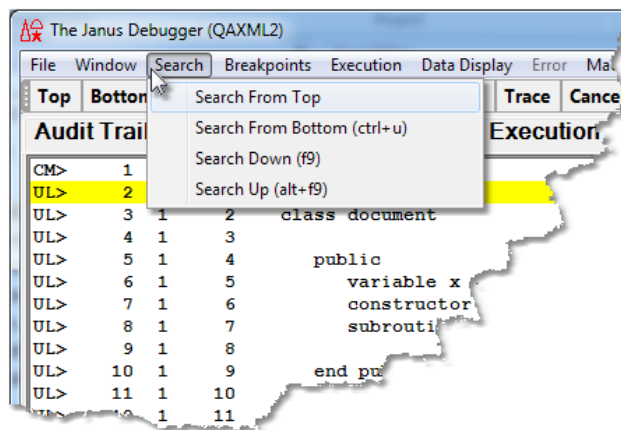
The Janus Debugger (QAXML2)

File Window Search Breakpoints Execution Data Display Error Ma

Top Botton Trace Cance

Audit Trail Execution

Search From Top
Search From Bottom (ctrl+u)
Search Down (f9)
Search Up (alt+f9)

CM> 1
UL> 2
UL> 3 1 2 class document
UL> 4 1 3
UL> 5 1 4 public
UL> 6 1 5 variable x
UL> 7 1 6 constructor
UL> 8 1 7 subrouti
UL> 9 1 8
UL> 10 1 9 end pu
UL> 11 1 10
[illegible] 1 11